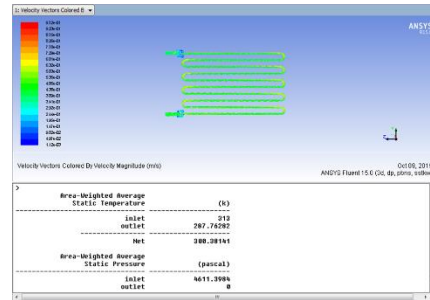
1: Velocity Vectors Colored B

ANSYS

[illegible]

Velocity Vectors Colored By Velocity Magnitude (m/s)

Oct 08, 201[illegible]
ANSYS Fluent 15.0 (3d, dp, pbns, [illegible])

>

| Area-Weighted Average Static Temperature | (k) |
|---|---|
| inlet | 313 |
| outlet | 287.76202 |
| Net | 300.38141 |

| Area-Weighted Average Static Pressure | (pascal) |
|---|---|
| inlet | 4611.3984 |
| outlet | 0 |